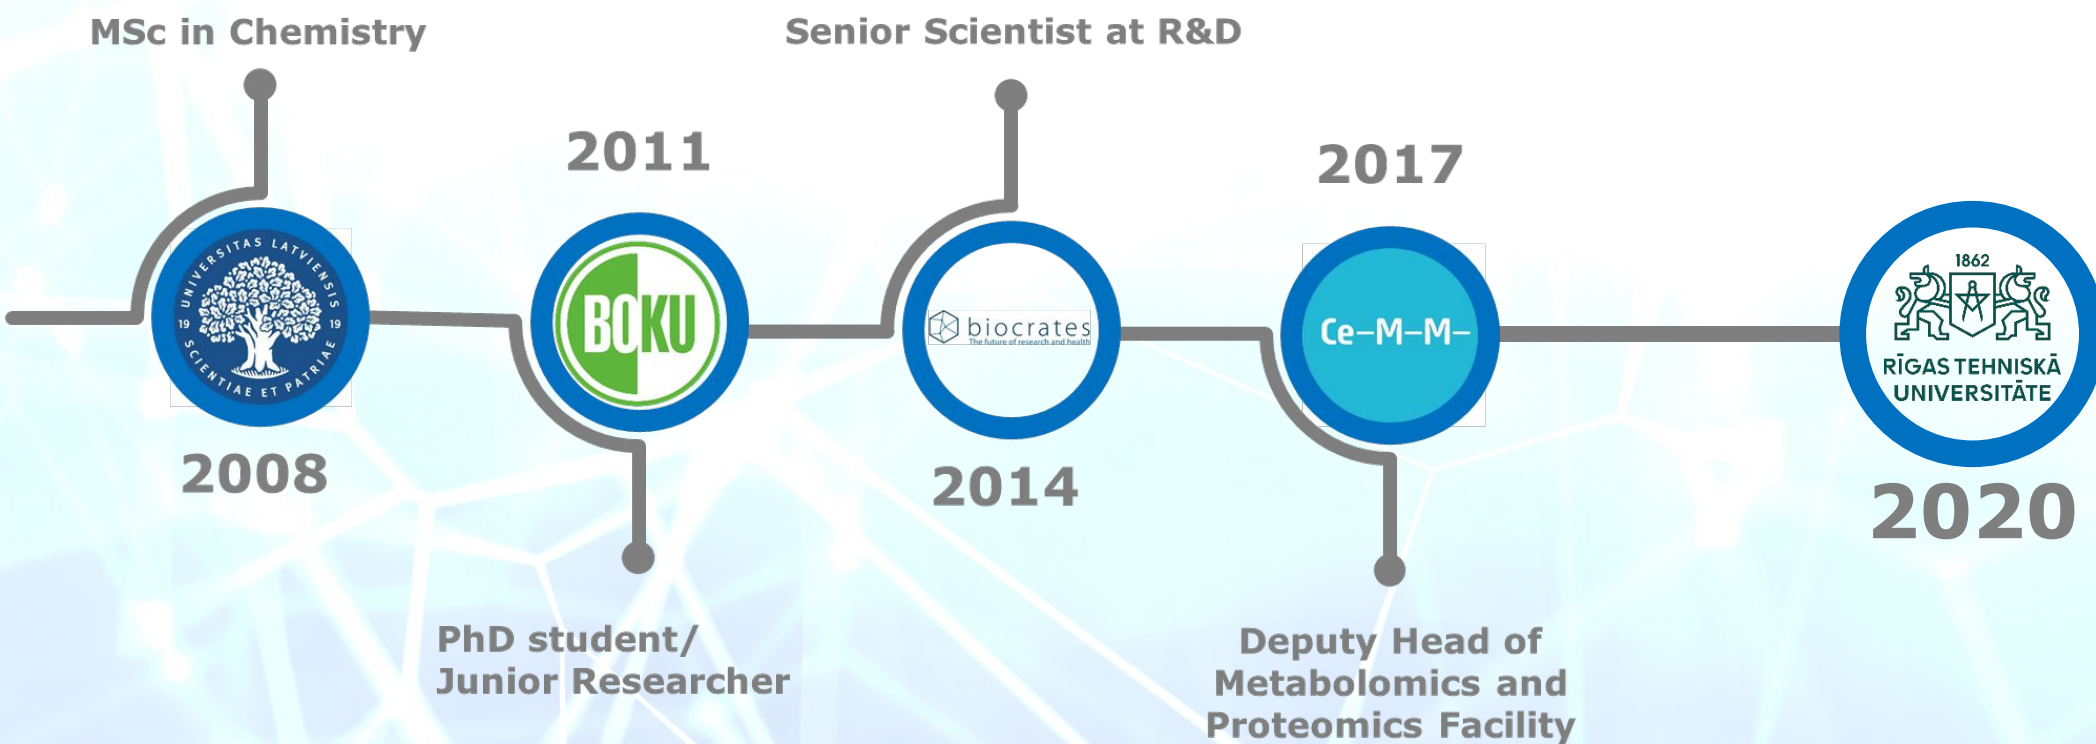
MSc in Chemistry

Senior Scientist at R&D

2011

2017

UNIVERSITAS LATVIENSIS 19 19 SCIENTIAE ET PATRIAE

BOKU

biocrates
The future of research and health

Ce–M–M–

1862
RĪGAS TEHNISKĀ UNIVERSITĀTE

2008

2014

2020

PhD student/
Junior Researcher

Deputy Head of
Metabolomics and
Proteomics Facility